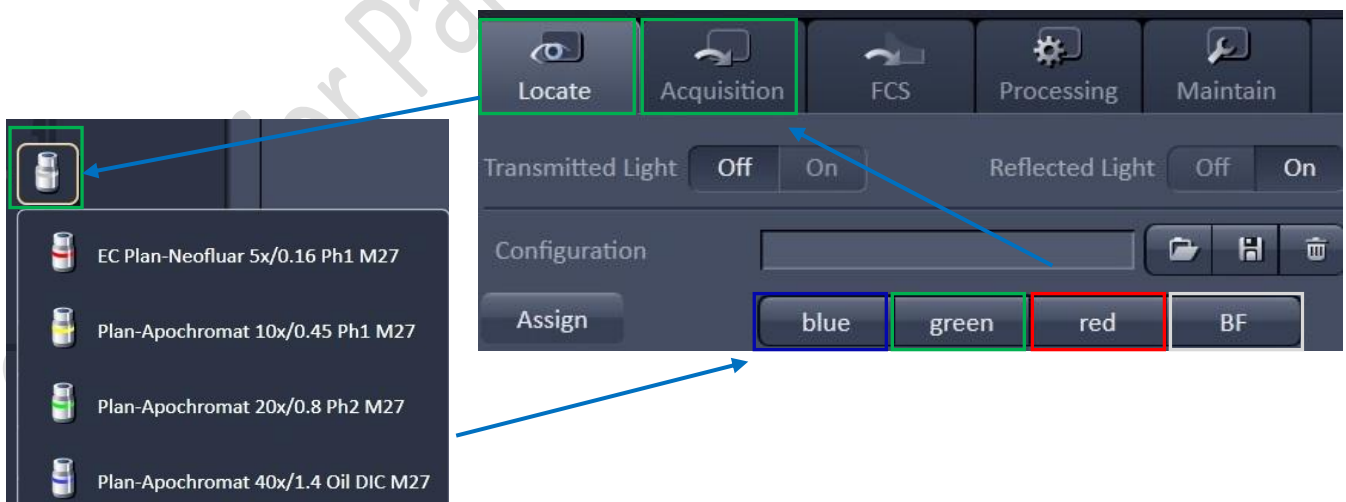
Locate
Acquisition
FCS
Processing
Maintain

Transmitted Light Off On
Reflected Light Off On

Configuration

Assign
blue
green
red
BF

EC Plan-Neofluar 5x/0.16 Ph1 M27
Plan-Apochromat 10x/0.45 Ph1 M27
Plan-Apochromat 20x/0.8 Ph2 M27
Plan-Apochromat 40x/1.4 Oil DIC M27